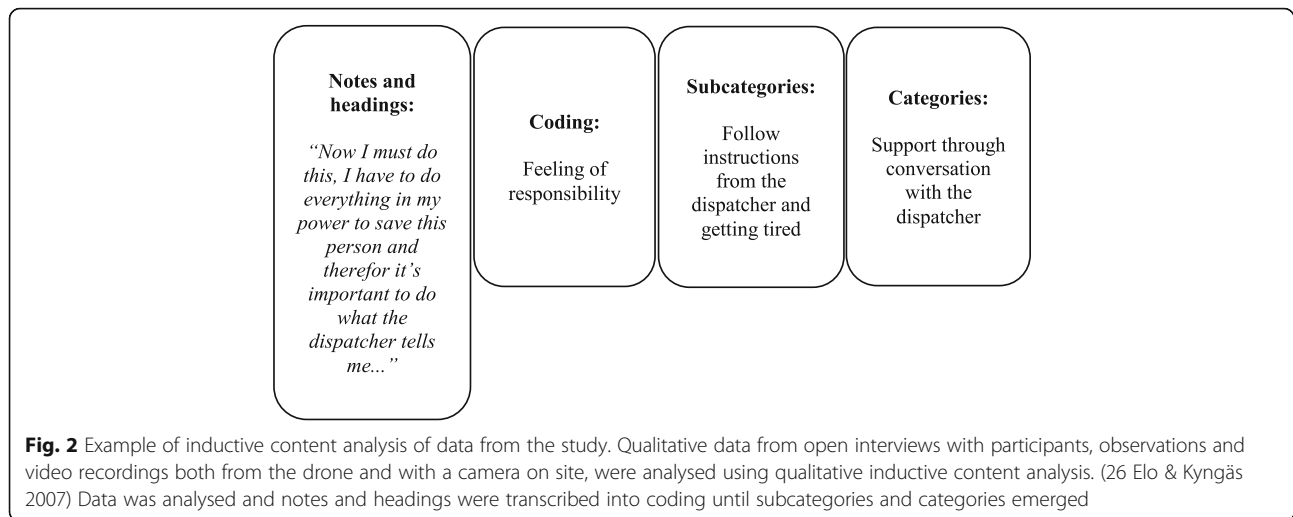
**Notes and headings:**

*"Now I must do this, I have to do everything in my power to save this person and therefor it's important to do what the dispatcher tells me..."*

**Coding:**

Feeling of responsibility

**Subcategories:**

Follow instructions from the dispatcher and getting tired

**Categories:**

Support through conversation with the dispatcher

**Fig. 2** Example of inductive content analysis of data from the study. Qualitative data from open interviews with participants, observations and video recordings both from the drone and with a camera on site, were analysed using qualitative inductive content analysis. (26 Elo & Kyngäs 2007) Data was analysed and notes and headings were transcribed into coding until subcategories and categories emerged